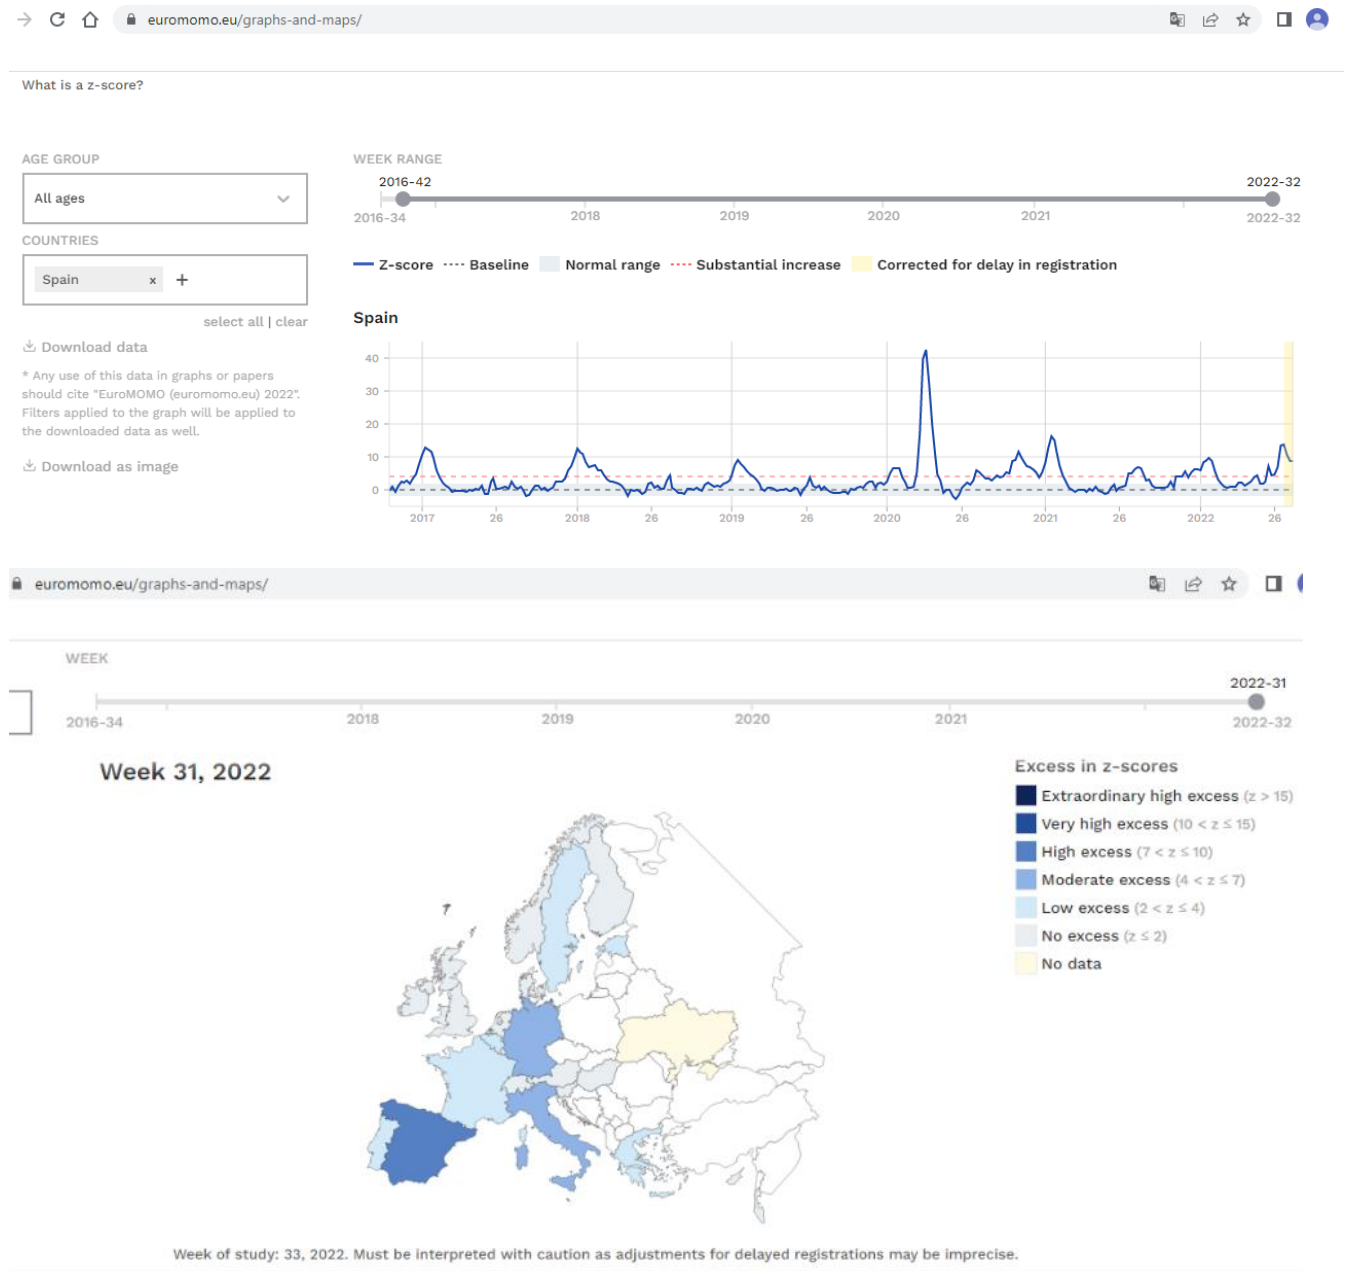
euromomo.eu/graphs-and-maps/

What is a z-score?

AGE GROUP

All ages

COUNTRIES

Spain ×  +

select all | clear

Download data

* Any use of this data in graphs or papers should cite "EuroMOMO (euromomo.eu) 2022". Filters applied to the graph will be applied to the downloaded data as well.

Download as image

WEEK RANGE

2016-42

2022-32

2016-34 2018 2019 2020 2021 2022-32

Z-score Baseline Normal range Substantial increase Corrected for delay in registration

Spain

40
30
20
10
0

2017 26 2018 26 2019 26 2020 26 2021 26 2022 26

euromomo.eu/graphs-and-maps/

WEEK

2022-31

2016-34 2018 2019 2020 2021 2022-32

Week 31, 2022

Excess in z-scores

Extraordinary high excess ($z > 15$)
Very high excess ($10 < z \leq 15$)
High excess ($7 < z \leq 10$)
Moderate excess ($4 < z \leq 7$)
Low excess ($2 < z \leq 4$)
No excess ($z \leq 2$)
No data

Week of study: 33, 2022. Must be interpreted with caution as adjustments for delayed registrations may be imprecise.